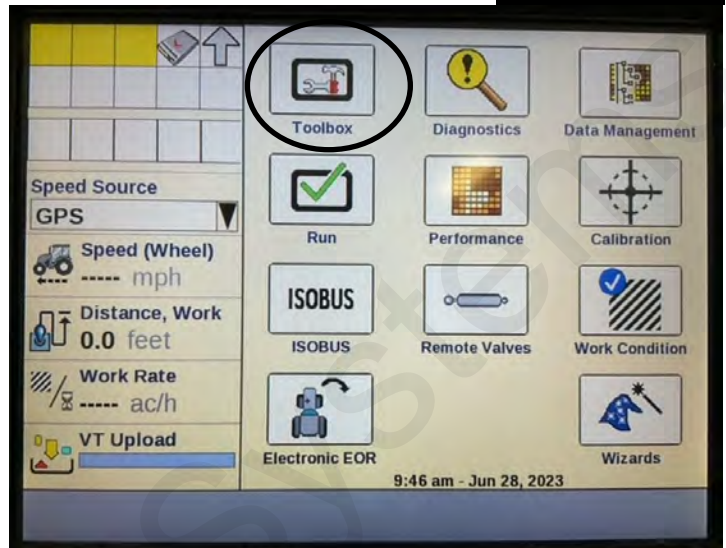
Speed Source
GPS
Speed (Wheel)
----- mph
Distance, Work
0.0 feet
Work Rate
----- ac/h
VT Upload

Toolbox
Diagnostics
Data Management
Run
Performance
Calibration
ISOBUS
ISOBUS
Remote Valves
Work Condition
Electronic EOR
Wizards
9:46 am - Jun 28, 2023